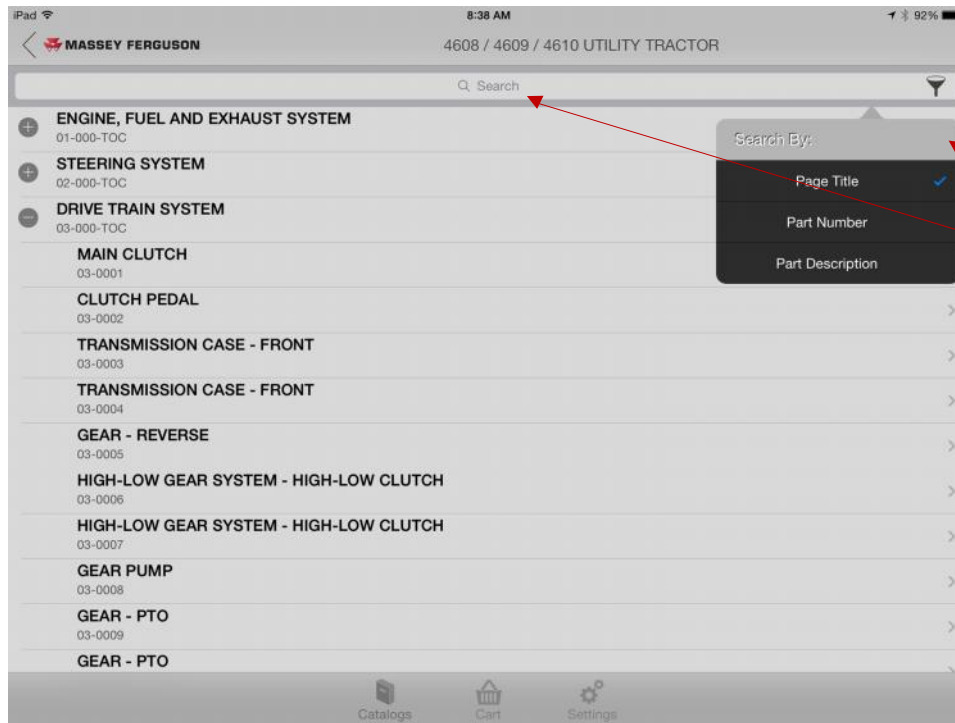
iPad 8:38 AM 92%

MASSEY FERGUSON 4608 / 4609 / 4610 UTILITY TRACTOR

Search

ENGINE, FUEL AND EXHAUST SYSTEM
01-000-TOC

STEERING SYSTEM
02-000-TOC

DRIVE TRAIN SYSTEM
03-000-TOC

MAIN CLUTCH
03-0001

CLUTCH PEDAL
03-0002

TRANSMISSION CASE - FRONT
03-0003

TRANSMISSION CASE - FRONT
03-0004

GEAR - REVERSE
03-0005

HIGH-LOW GEAR SYSTEM - HIGH-LOW CLUTCH
03-0006

HIGH-LOW GEAR SYSTEM - HIGH-LOW CLUTCH
03-0007

GEAR PUMP
03-0008

GEAR - PTO
03-0009

GEAR - PTO

Search By:
Page Title
Part Number
Part Description

Catalogs Cart Settings